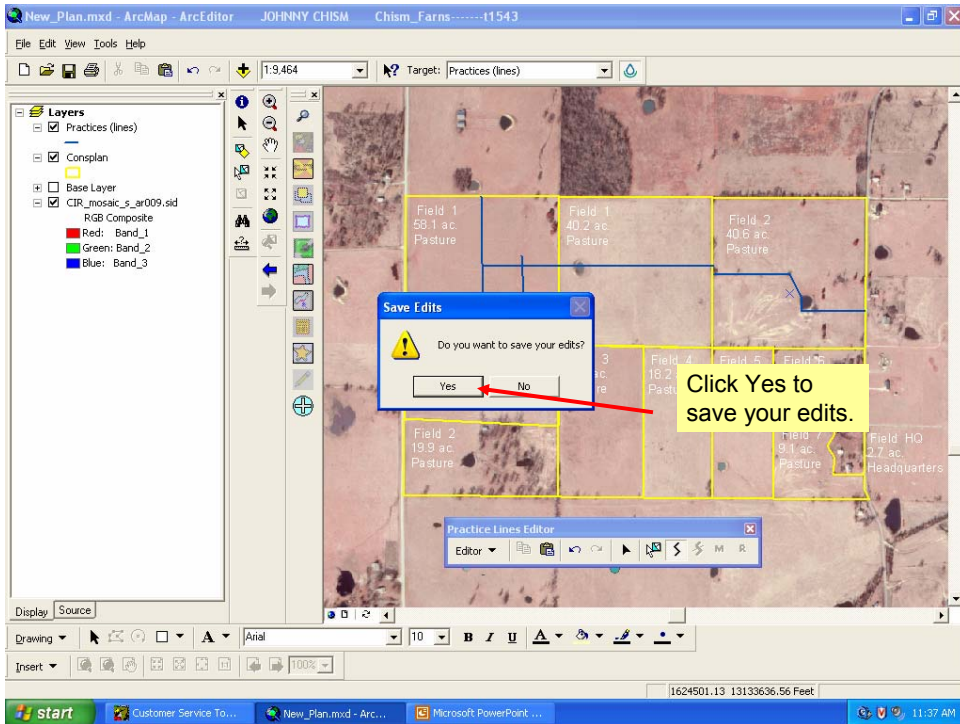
New_Plan.mxd - ArcMap - ArcEditor JOHNNY CHISM Chism_Farns-------t1543

File Edit View Tools Help

1:9,464

Target: Practices (lines)

Layers
Practices (lines)
Consplan
Base Layer
CIR_mosaic_s_ar009.sid
RGB Composite
Red: Band_1
Green: Band_2
Blue: Band_3

Field 1
58.1 ac.
Pasture

Field 1
40.2 ac.
Pasture

Field 2
40.6 ac.
Pasture

Save Edits

Do you want to save your edits?

Yes

No

3
ac.
re

Field 4
18.2
Pas

Field 5

Field 6

Click Yes to save your edits.

Field 2
19.9 ac.
Pasture

Field 7
9.1 ac.
Pasture

Field HQ
2.7 ac.
Headquarters

Practice Lines Editor

Editor

Display Source

Drawing

Arial

10

B I U

A

Insert

100%

1624501.13 13133636.56 Feet

start

Customer Service To...

New_Plan.mxd - Arc...

Microsoft PowerPoint ...

11:37 AM